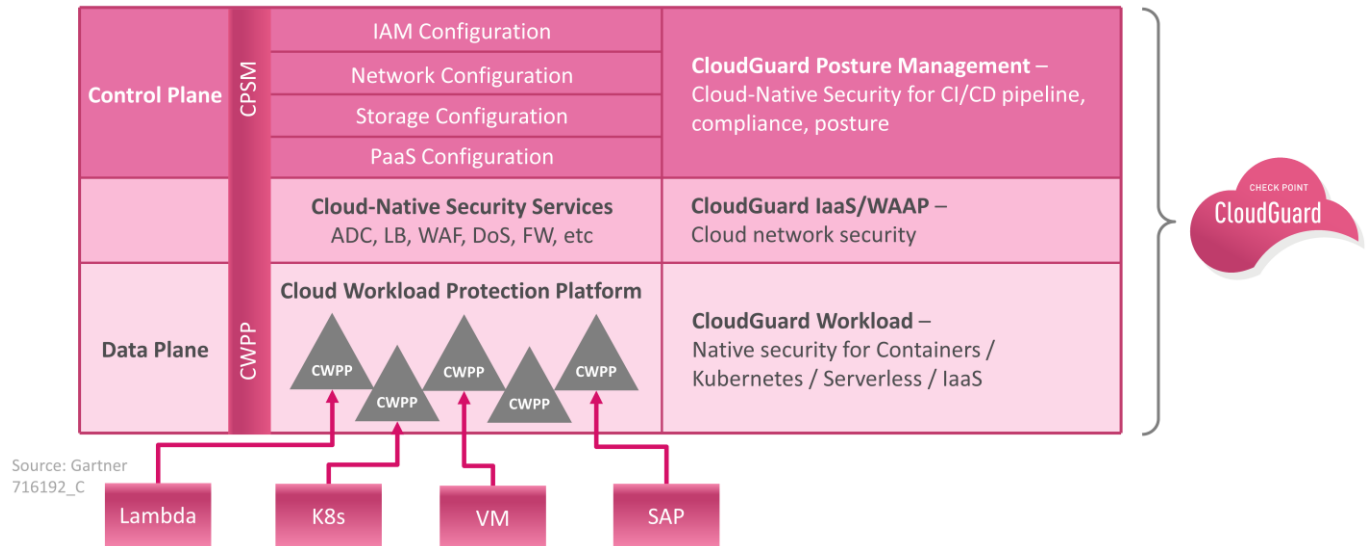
Control Plane

CPSM

IAM Configuration

Network Configuration

Storage Configuration

PaaS Configuration

**CloudGuard Posture Management** – Cloud-Native Security for CI/CD pipeline, compliance, posture

**Cloud-Native Security Services**
ADC, LB, WAF, DoS, FW, etc

**CloudGuard IaaS/WAAP** – Cloud network security

Data Plane

CWPP

**Cloud Workload Protection Platform**

CWPP CWPP CWPP CWPP CWPP

**CloudGuard Workload** – Native security for Containers / Kubernetes / Serverless / IaaS

CHECK POINT
CloudGuard

Source: Gartner 716192_C

Lambda

K8s

VM

SAP